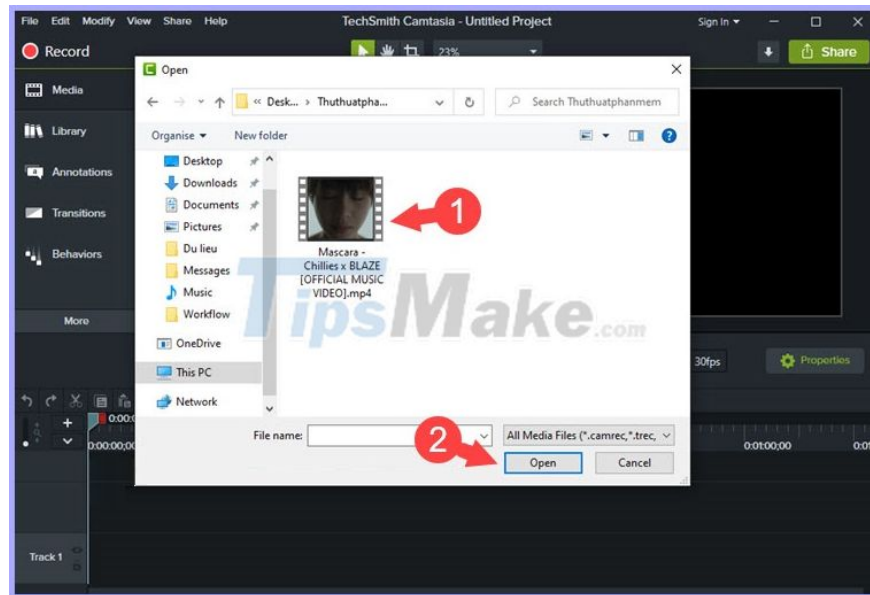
File Edit Modify View Share Help

TechSmith Camtasia - Untitled Project

Sign In

Record

23%

Share

Media

Library

Annotations

Transitions

Behaviors

More

Open

« Desk... › Thuthuatpha...

Search Thuthuatphanmem

Organise ▾

New folder

Desktop

Downloads

Documents

Pictures

Du lieu

Messages

Music

Workflow

OneDrive

This PC

Network

1

Mascara - Chillies x BLAZE [OFFICIAL MUSIC VIDEO].mp4

TipsMake.com

File name:

All Media Files (*.camrec,*.trec,

2

Open

Cancel

30fps

Properties

0:00:00;00

0:01:00;00

Track 1